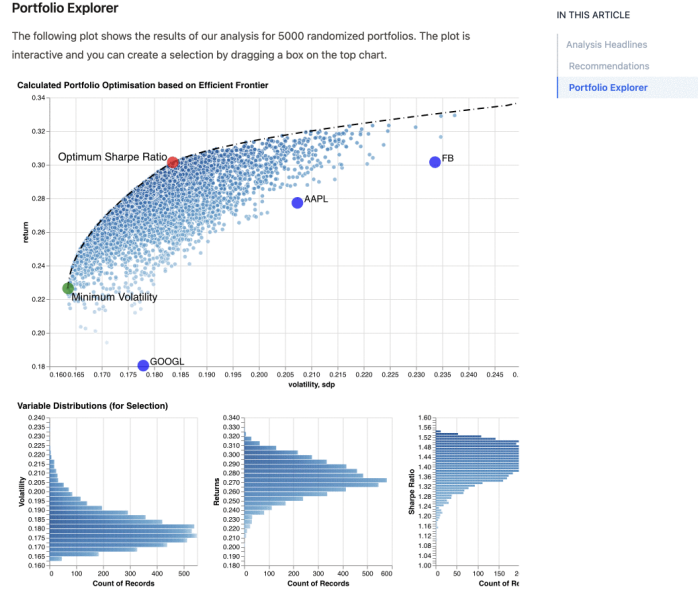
Portfolio Explorer

The following plot shows the results of our analysis for 5000 randomized portfolios. The plot is interactive and you can create a selection by dragging a box on the top chart.

IN THIS ARTICLE

Analysis Headlines

Recommendations

Portfolio Explorer

Calculated Portfolio Optimisation based on Efficient Frontier

0.34
0.32
0.30
0.28
0.26
0.24
0.22
0.20
0.18

return

Optimum Sharpe Ratio

FB

AAPL

Minimum Volatility

GOOGL

0.160 0.165 0.170 0.175 0.180 0.185 0.190 0.195 0.200 0.205 0.210 0.215 0.220 0.225 0.230 0.235 0.240 0.245 0.

volatility, sdp

Variable Distributions (for Selection)

0.240
0.235
0.230
0.225
0.220
0.215
0.210
0.205
0.200
0.195
0.190
0.185
0.180
0.175
0.170
0.165
0.160

Volatility

0 100 200 300 400 500

Count of Records

0.340
0.330
0.320
0.310
0.300
0.290
0.280
0.270
0.260
0.250
0.240
0.230
0.220
0.210
0.200
0.190
0.180

Returns

0 100 200 300 400 500 600

Count of Records

1.60
1.56
1.52
1.48
1.44
1.40
1.36
1.32
1.28
1.24
1.20
1.16
1.12
1.08
1.04
1.00

Sharpe Ratio

0 50 100 150 2

Count of Re